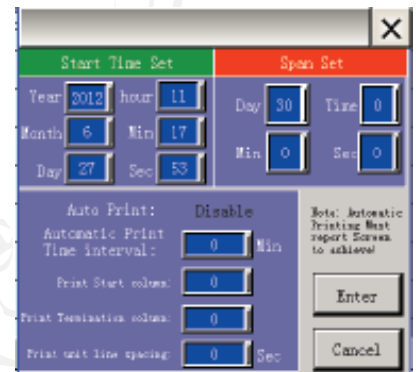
X

Start Time Set

Span Set

Year 2012 hour 11

Month 6 Min 17

Day 27 Sec 53

Day 30 Time 0

Min 0 Sec 0

Auto Print: Disable

Automatic Print Time interval: 0 Min

Print Start column: 0

Print Termination column: 0

Print unit line spacing: 0 Sec

Note: Automatic Printing Must report Screen to achieve!

Enter

Cancel